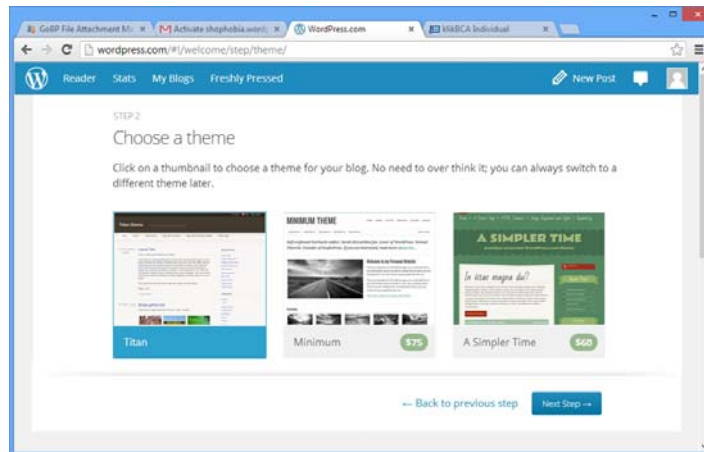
GoBP File Attachment M ×
Activate thophobia.word ×
WordPress.com ×
MABCA Individual ×

wordpress.com/#!/welcome/step/theme/

Reader Stats My Blogs Freshly Pressed New Post

STEP 2

Choose a theme

Click on a thumbnail to choose a theme for your blog. No need to over think it; you can always switch to a different theme later.

MINIMUM THEME

A SIMPLER TIME

In litore magna del

Titan

Minimum $75

A Simpler Time $60

← Back to previous step

Next Step →